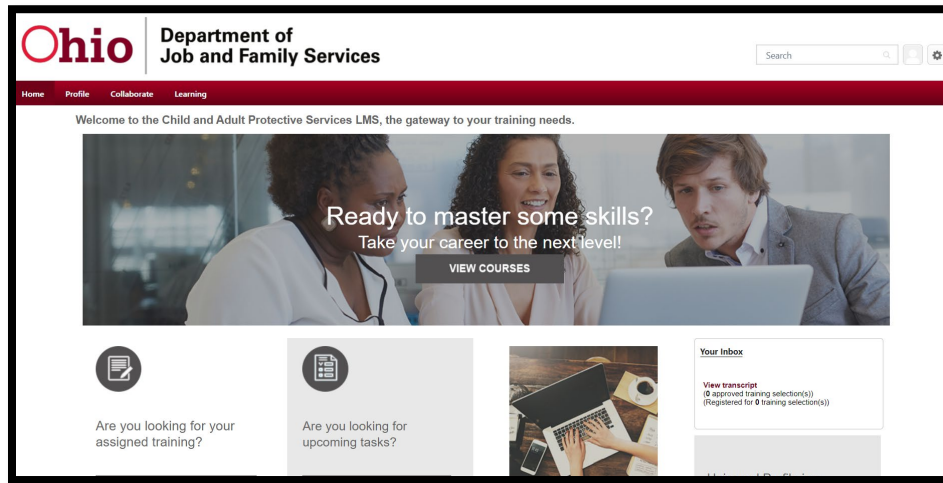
Ohio Department of Job and Family Services

Search

Home Profile Collaborate Learning

Welcome to the Child and Adult Protective Services LMS, the gateway to your training needs.

Ready to master some skills?
Take your career to the next level!
VIEW COURSES

Are you looking for your assigned training?

Are you looking for upcoming tasks?

Your Inbox

View transcript
(0 approved training selection(s))
(Registered for 0 training selection(s))

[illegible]